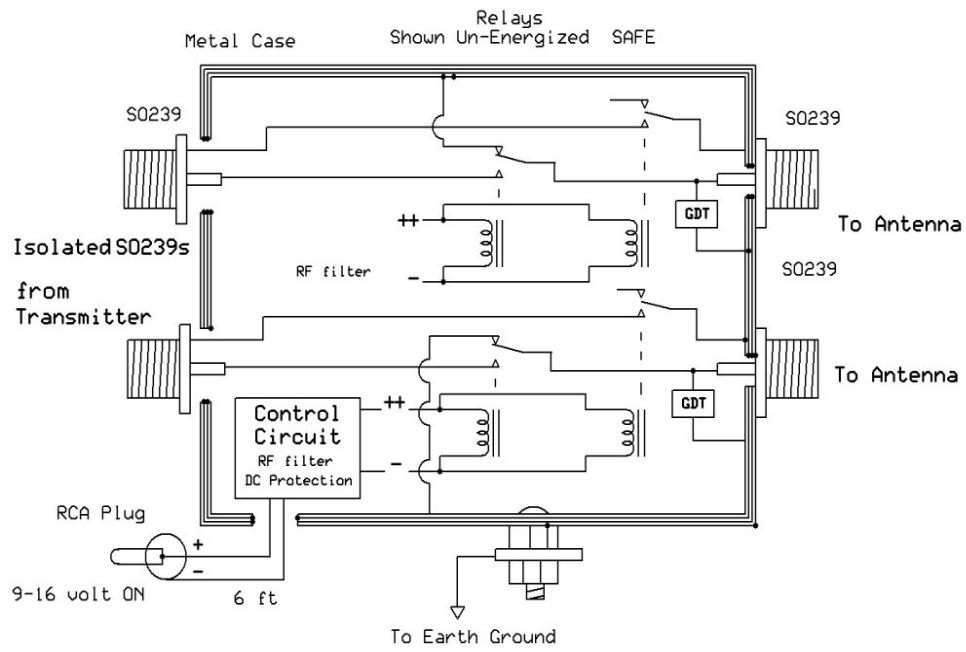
Metal Case

Relays
Shown Un-Energized SAFE

SO239

SO239

GDT

To Antenna

Isolated SO239s

++

-

RF filter

SO239

from Transmitter

To Antenna

GDT

Control Circuit
RF filter
DC Protection

++

-

RCA Plug

+

-

9-16 volt ON

6 ft

To Earth Ground